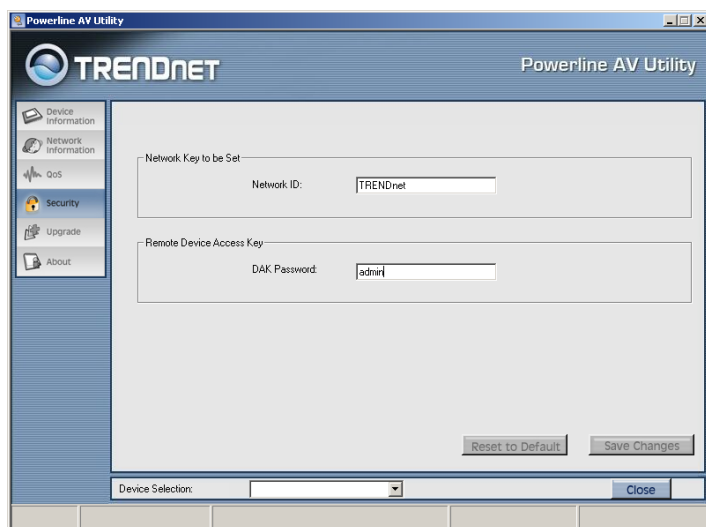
Powerline AV Utility

TRENDnET

Powerline AV Utility

Device Information

Network Information

QoS

Security

Upgrade

About

Network Key to be Set

Network ID: TRENDnet

Remote Device Access Key

DAK Password: admin

Reset to Default

Save Changes

Device Selection:

Close